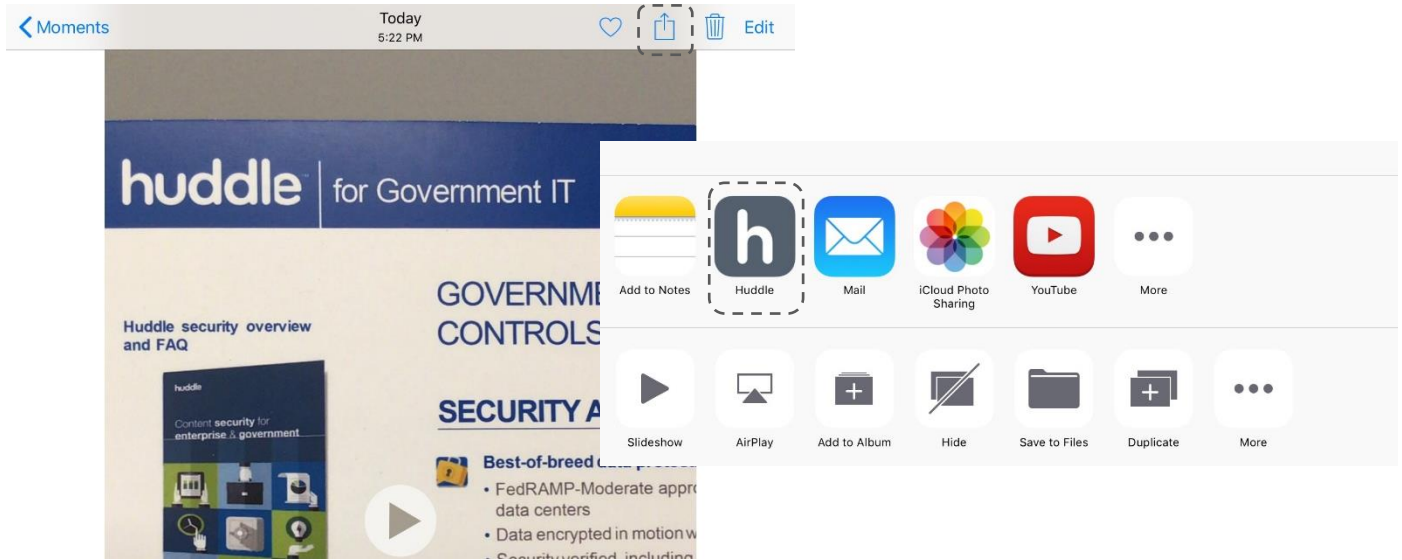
Moments
Today
5:22 PM
Edit

huddle | for Government IT

Huddle security overview and FAQ

huddle
Content security for enterprise & government

GOVERNME
CONTROLS

SECURITY A

Best-of-breed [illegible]
• FedRAMP-Moderate appro data centers
• Data encrypted in motion w
• Security verified, including

Add to Notes
Huddle
Mail
iCloud Photo Sharing
YouTube
More

Slideshow
AirPlay
Add to Album
Hide
Save to Files
Duplicate
More